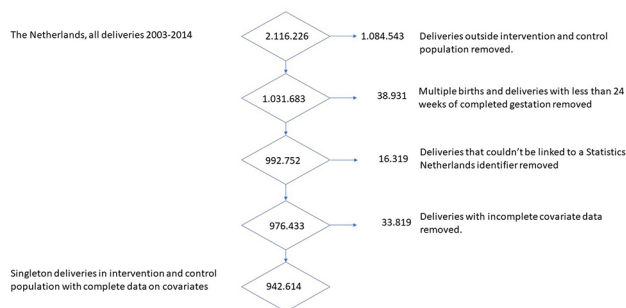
The Netherlands, all deliveries 2003-2014

2.116.226

1.084.543

Deliveries outside intervention and control population removed.

1.031.683

38.931

Multiple births and deliveries with less than 24 weeks of completed gestation removed

992.752

16.319

Deliveries that couldn't be linked to a Statistics Netherlands identifier removed

976.433

33.819

Deliveries with incomplete covariate data removed.

Singleton deliveries in intervention and control population with complete data on covariates

942.614